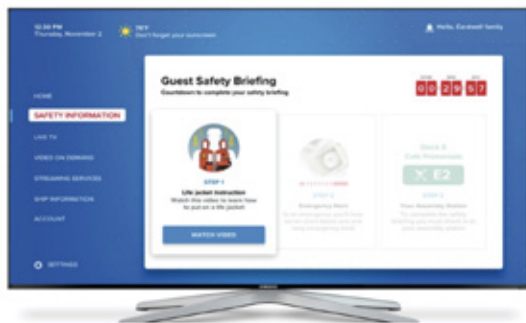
10:30 PM
Thursday, November 2

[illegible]
Don't forget your sunscreen

Hello, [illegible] family

HOME
SAFETY INFORMATION
LIVE TV
VIDEO ON DEMAND
STREAMING SERVICES
SHIP INFORMATION
ACCOUNT

SETTINGS

Guest Safety Briefing
Countdown to complete your safety briefing

00 29 57

STEP 1
Life Jacket Instruction
Watch this video to learn how to put on a life jacket

WATCH VIDEO

STEP 2
Emergency Alarm
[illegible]

Deck 5
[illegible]
E2

STEP 3
Your Assembly Station
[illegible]